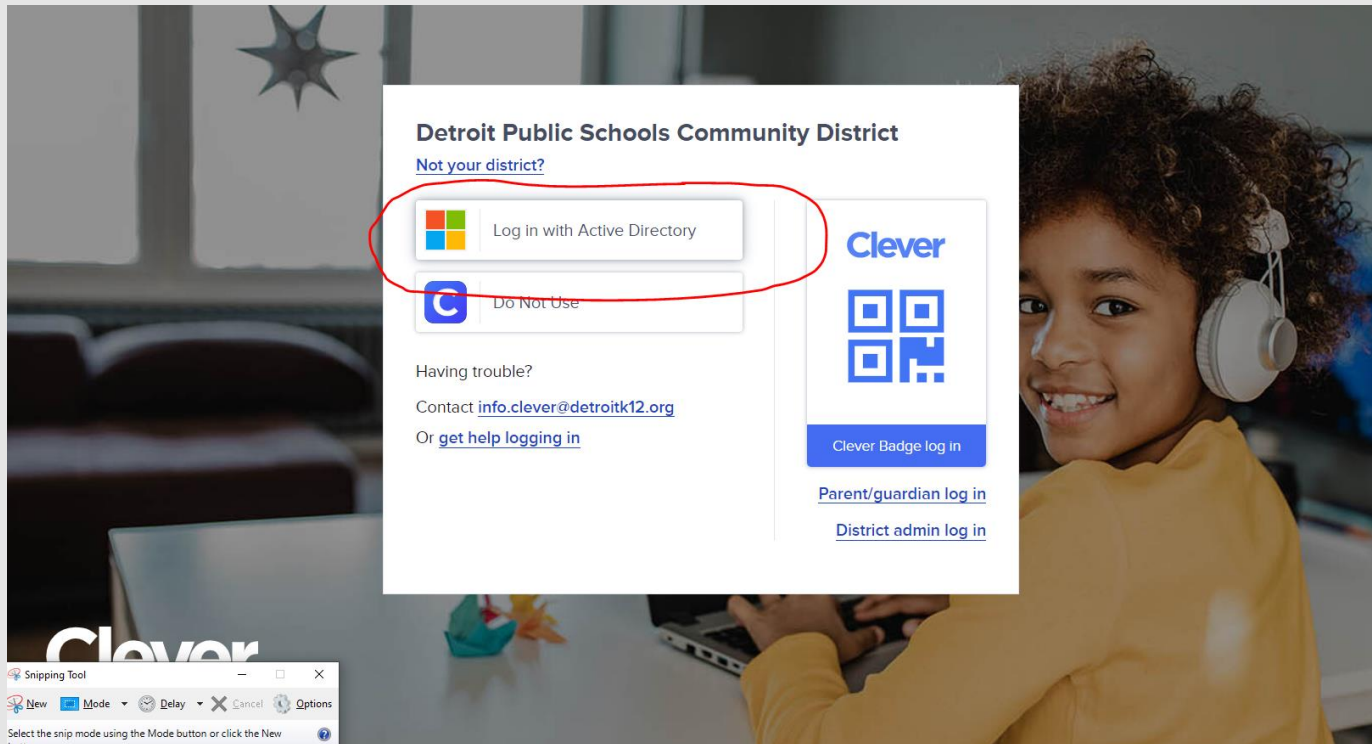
Detroit Public Schools Community District
Not your district?

Log in with Active Directory

Do Not Use

Having trouble?

Contact info.clever@detroitk12.org

Or get help logging in

Clever

Clever Badge log in

Parent/guardian log in

District admin log in

Clever

Snipping Tool

New Mode Delay Cancel Options

Select the snip mode using the Mode button or click the New